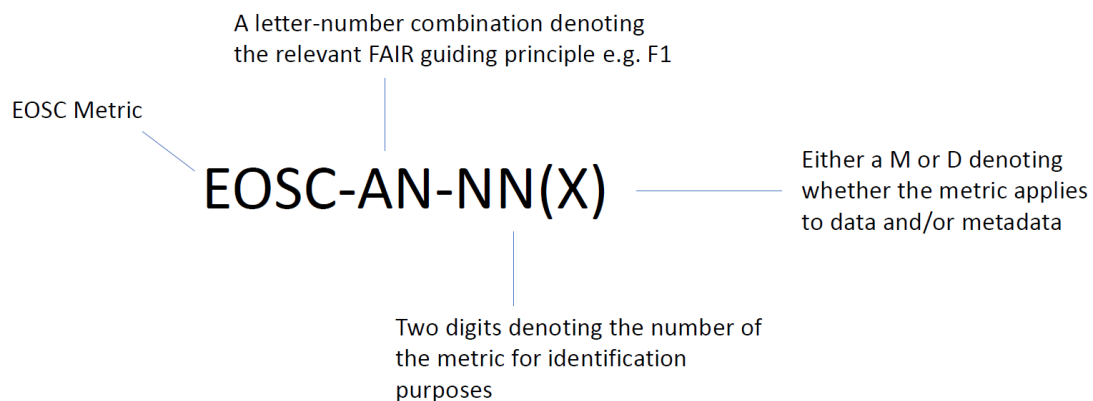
A letter-number combination denoting the relevant FAIR guiding principle e.g. F1

EOSC Metric

EOSC-AN-NN(X)

Either a M or D denoting whether the metric applies to data and/or metadata

Two digits denoting the number of the metric for identification purposes